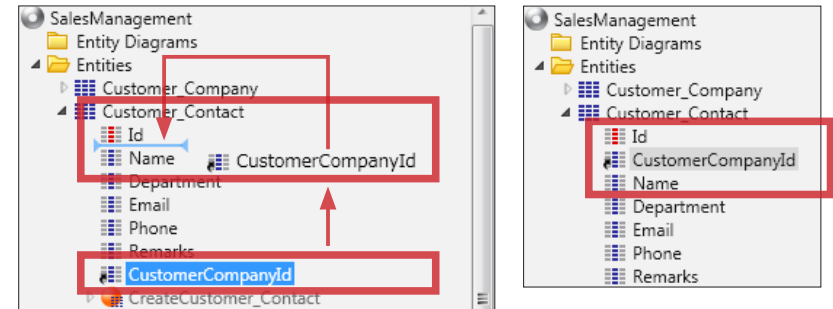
SalesManagement
Entity Diagrams
Entities
Customer_Company
Customer_Contact
Id
Name
CustomerCompanyId
Department
Email
Phone
Remarks
CustomerCompanyId
CreateCustomer_Contact

SalesManagement
Entity Diagrams
Entities
Customer_Company
Customer_Contact
Id
CustomerCompanyId
Name
Department
Email
Phone
Remarks